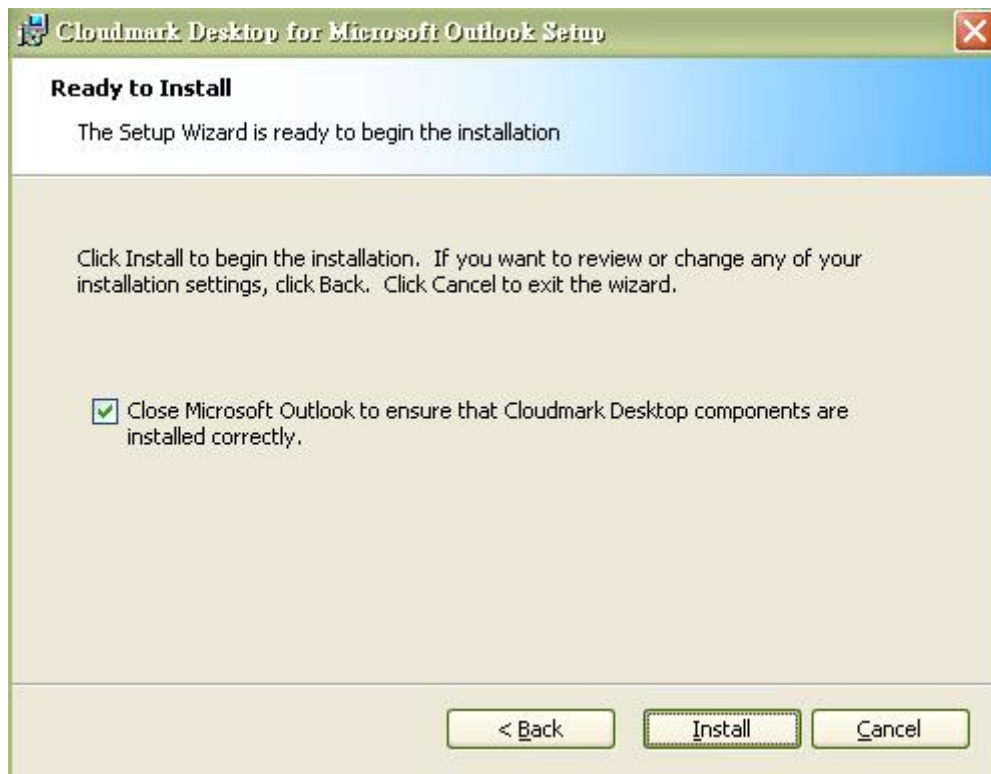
Cloudmark Desktop for Microsoft Outlook Setup

Ready to Install

The Setup Wizard is ready to begin the installation

Click Install to begin the installation. If you want to review or change any of your installation settings, click Back. Click Cancel to exit the wizard.

Close Microsoft Outlook to ensure that Cloudmark Desktop components are installed correctly.

< Back

Install

Cancel